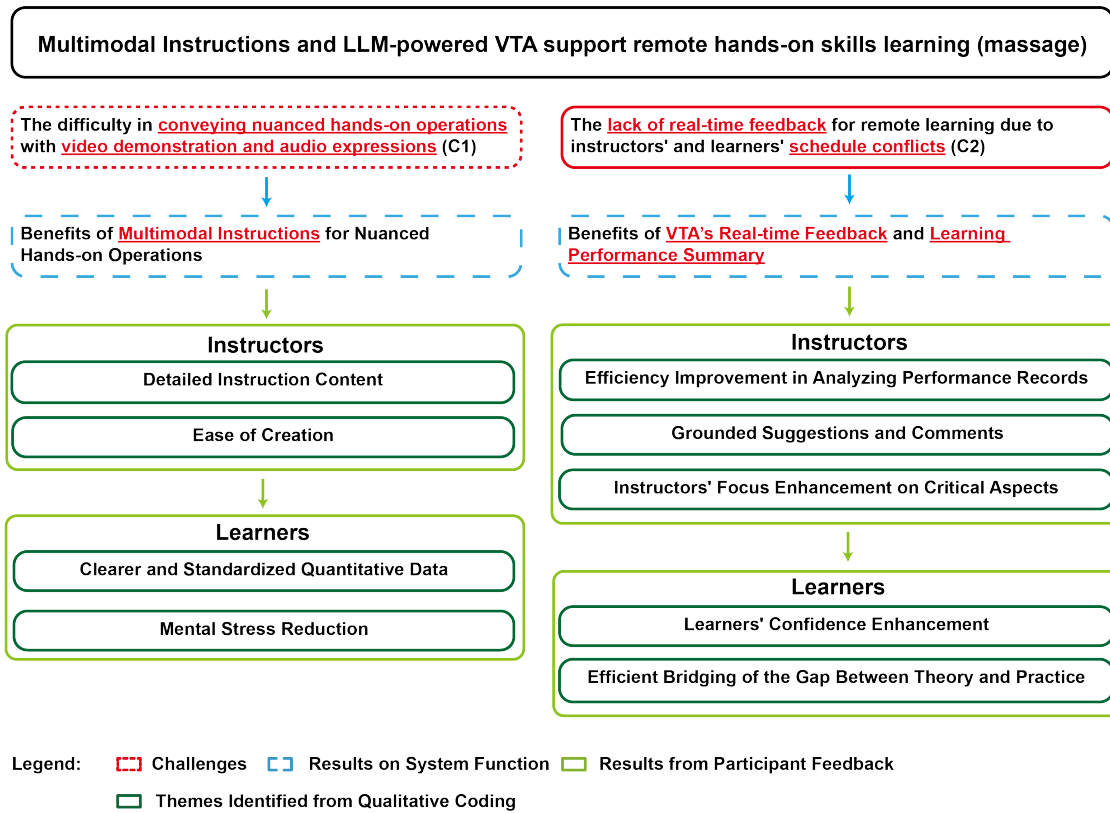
Multimodal Instructions and LLM-powered VTA support remote hands-on skills learning (massage)

The difficulty in conveying nuanced hands-on operations with video demonstration and audio expressions (C1)

Benefits of Multimodal Instructions for Nuanced Hands-on Operations

Instructors

Detailed Instruction Content

Ease of Creation

Learners

Clearer and Standardized Quantitative Data

Mental Stress Reduction

The lack of real-time feedback for remote learning due to instructors' and learners' schedule conflicts (C2)

Benefits of VTA's Real-time Feedback and Learning Performance Summary

Instructors

Efficiency Improvement in Analyzing Performance Records

Grounded Suggestions and Comments

Instructors' Focus Enhancement on Critical Aspects

Learners

Learners' Confidence Enhancement

Efficient Bridging of the Gap Between Theory and Practice

Legend: Challenges Results on System Function Results from Participant Feedback

Themes Identified from Qualitative Coding